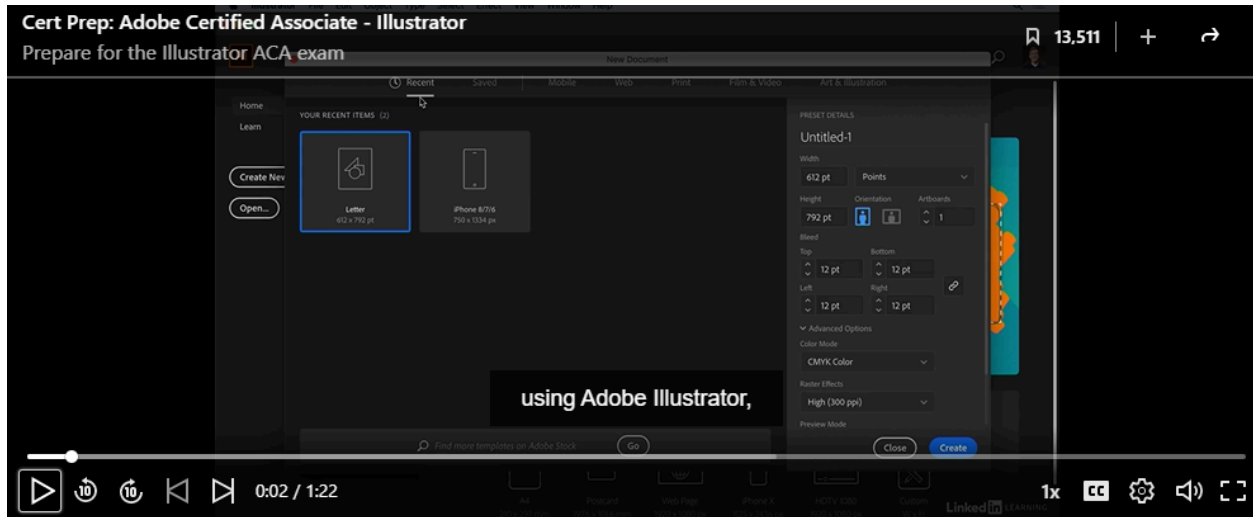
Cert Prep: Adobe Certified Associate - Illustrator
Prepare for the Illustrator ACA exam

13,511

New Document

Recent Saved Mobile Web Print Film & Video Art & Illustration

Home
Learn

Create New
Open...

YOUR RECENT ITEMS (2)

Letter
612 x 792 pt

iPhone 8/7/6
750 x 1334 px

PRESET DETAILS
Untitled-1
Width
612 pt Points
Height Orientation Artboards
792 pt 1
Bleed
Top Bottom
12 pt 12 pt
Left Right
12 pt 12 pt
Advanced Options
Color Mode
CMYK Color
Raster Effects
High (300 ppi)
Preview Mode

Find more templates on Adobe Stock
Go

Close Create

using Adobe Illustrator,

0:02 / 1:22

1x

LinkedIn LEARNING